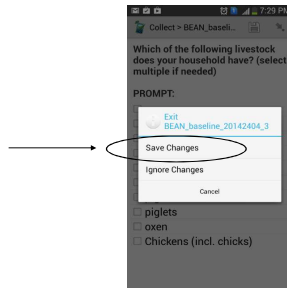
7:29 PM

Collect > BEAN_baseli...

Which of the following livestock does your household have? (select multiple if needed)

PROMPT:

Exit BEAN_baseline_20142404_3

Save Changes

Ignore Changes

Cancel

piglets

oxen

Chickens (incl. chicks)